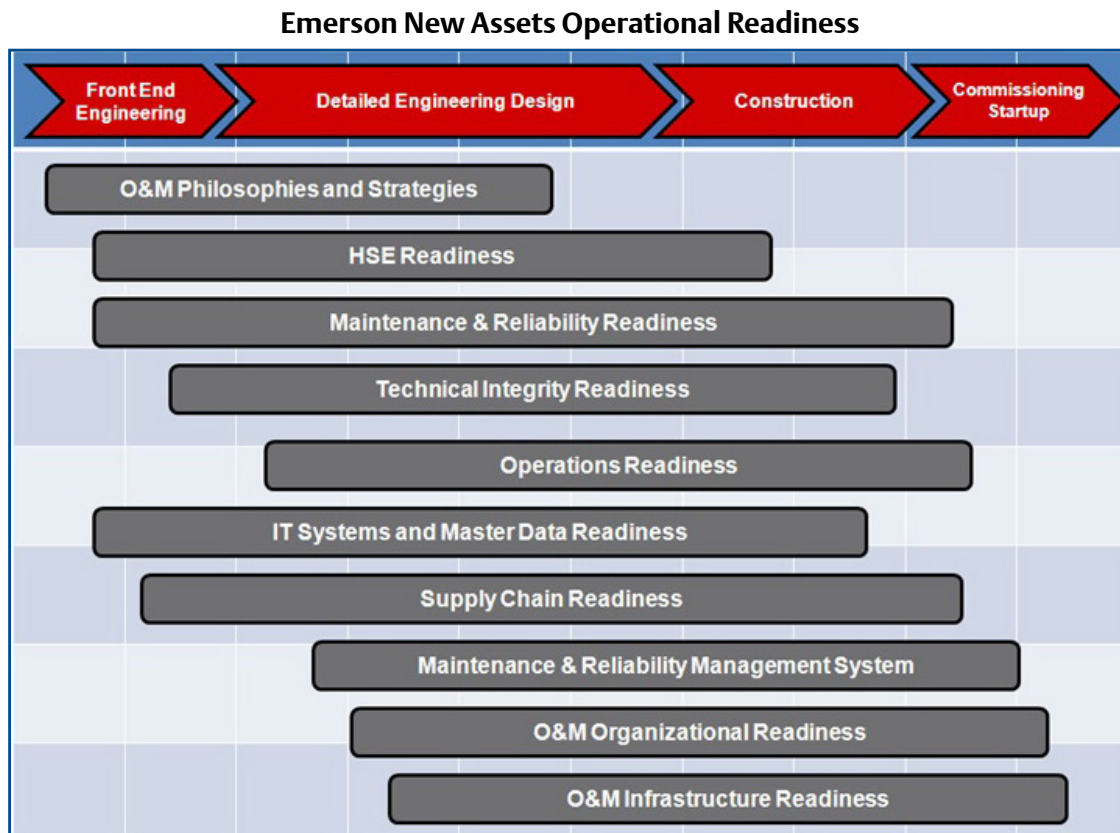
Emerson New Assets Operational Readiness

Front End Engineering

Detailed Engineering Design

Construction

Commissioning Startup

O&M Philosophies and Strategies

HSE Readiness

Maintenance & Reliability Readiness

Technical Integrity Readiness

Operations Readiness

IT Systems and Master Data Readiness

Supply Chain Readiness

Maintenance & Reliability Management System

O&M Organizational Readiness

O&M Infrastructure Readiness